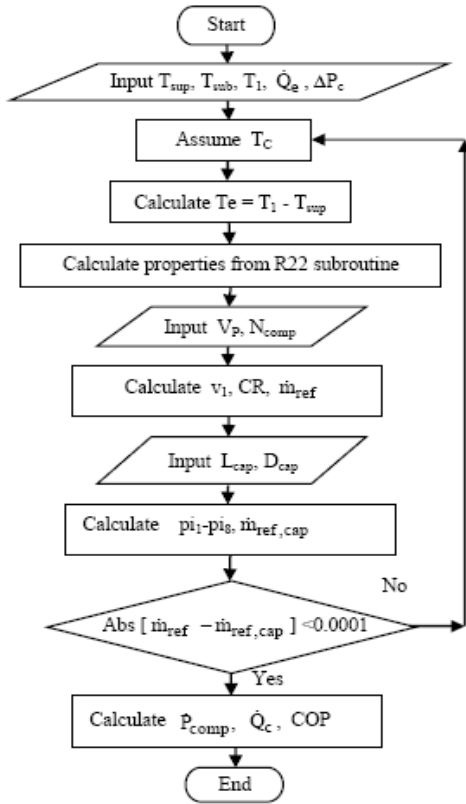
Start

Input $T_{sup}$, $T_{sub}$, $T_1$, $\dot{Q}_e$, $\Delta P_c$

Assume $T_C$

Calculate $Te = T_1 - T_{sup}$

Calculate properties from R22 subroutine

Input $V_P$, $N_{comp}$

Calculate $v_1$, CR, $\dot{m}_{ref}$

Input $L_{cap}$, $D_{cap}$

Calculate $pi_1$-$pi_8$, $\dot{m}_{ref,cap}$

Abs [ $\dot{m}_{ref} - \dot{m}_{ref,cap}$ ] <0.0001

No

Yes

Calculate $\dot{P}_{comp}$, $\dot{Q}_c$, COP

End